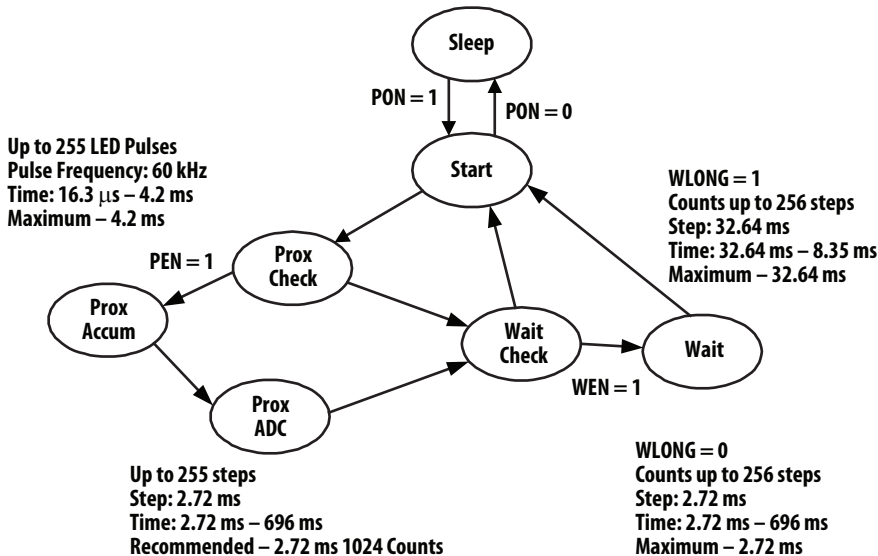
Sleep

PON = 1

PON = 0

Up to 255 LED Pulses
Pulse Frequency: 60 kHz
Time: 16.3 $\mu$s – 4.2 ms
Maximum – 4.2 ms

Start

WLONG = 1
Counts up to 256 steps
Step: 32.64 ms
Time: 32.64 ms – 8.35 ms
Maximum – 32.64 ms

PEN = 1

Prox Check

Prox Accum

Wait Check

Wait

WEN = 1

Prox ADC

Up to 255 steps
Step: 2.72 ms
Time: 2.72 ms – 696 ms
Recommended – 2.72 ms 1024 Counts

WLONG = 0
Counts up to 256 steps
Step: 2.72 ms
Time: 2.72 ms – 696 ms
Maximum – 2.72 ms